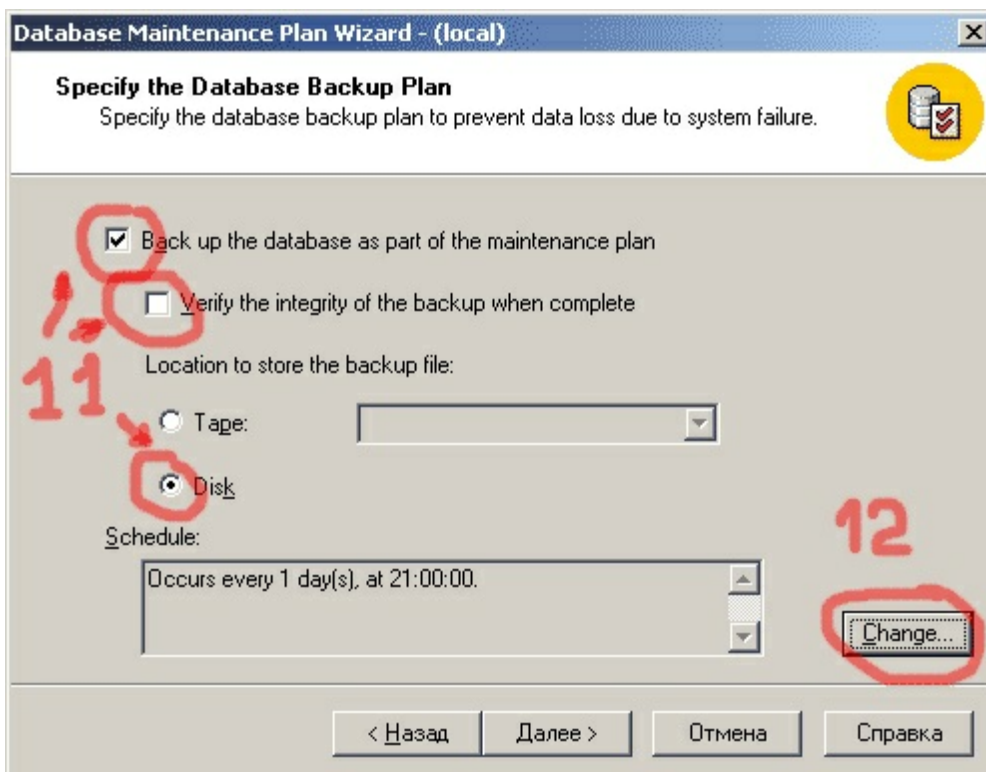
Database Maintenance Plan Wizard - (local)

Specify the Database Backup Plan
Specify the database backup plan to prevent data loss due to system failure.

Back up the database as part of the maintenance plan

Verify the integrity of the backup when complete

11

Location to store the backup file:

Tape:

Disk

Schedule:

Occurs every 1 day(s), at 21:00:00.

12

Change...

< Назад

Далее >

Отмена

Справка